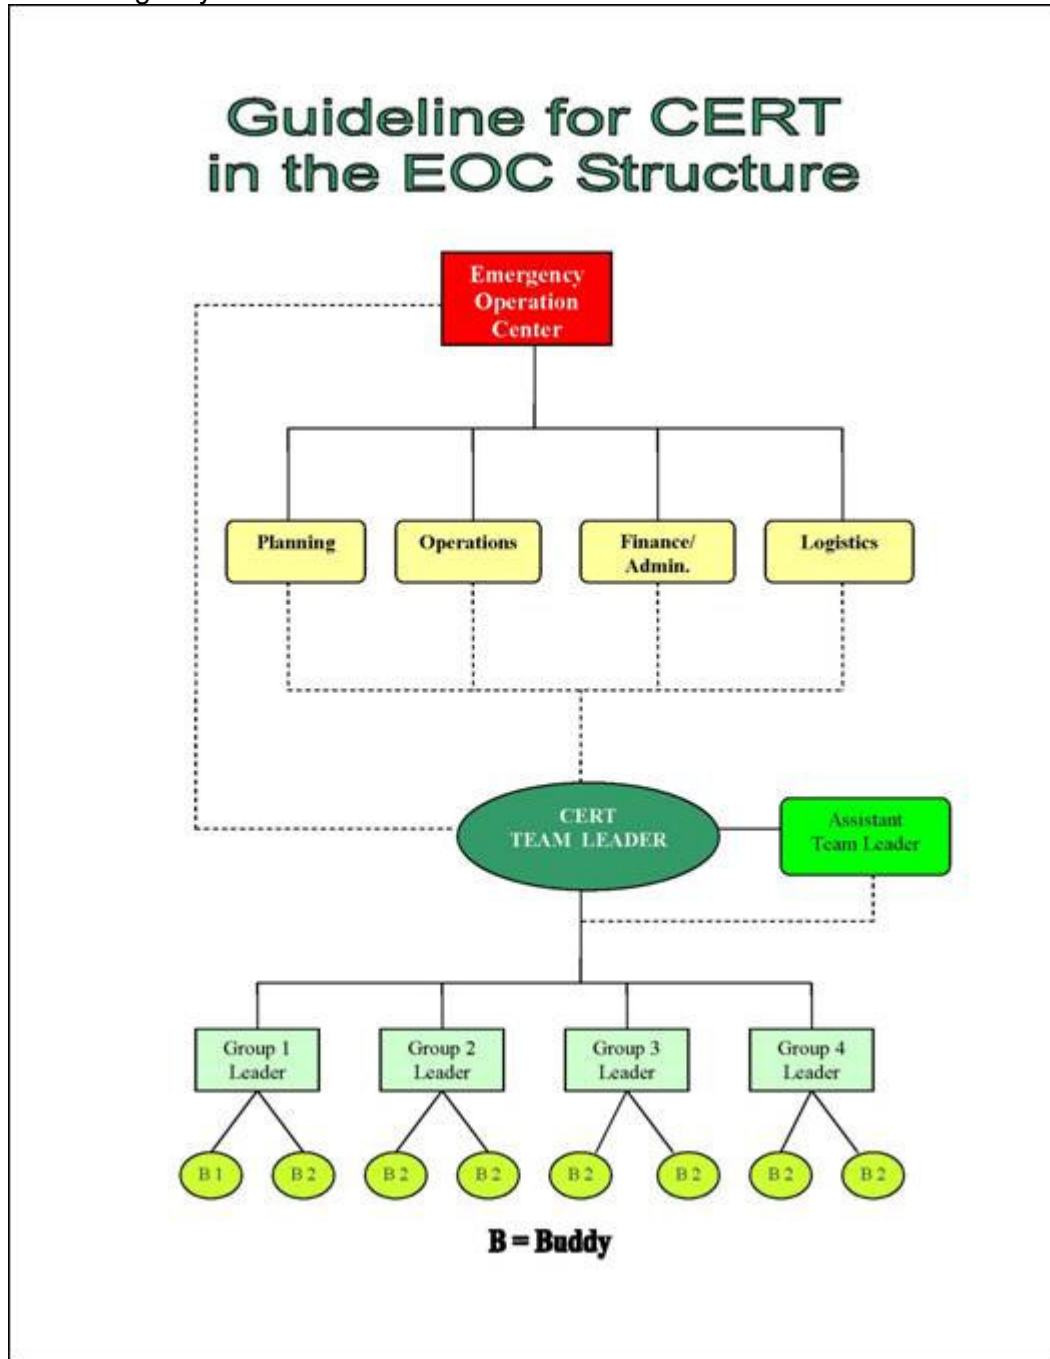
Guideline for CERT in the EOC Structure

Emergency Operation Center

Planning

Operations

Finance/ Admin.

Logistics

CERT TEAM LEADER

Assistant Team Leader

Group 1 Leader

Group 2 Leader

Group 3 Leader

Group 4 Leader

B 1

B 2

B 2

B 2

B 2

B 2

B 2

B 2

B = Buddy